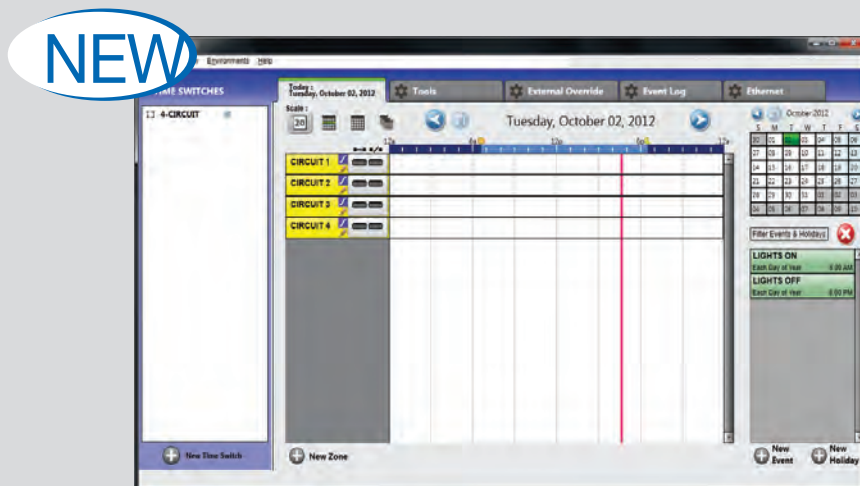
NEW

Environments Help

TIME SWITCHES

4-CIRCUIT

Today : Tuesday, October 02, 2012

Tools

External Override

Event Log

Ethernet

Scale :

20

Tuesday, October 02, 2012

12a 6a 12p 6p 12a

CIRCUIT 1

CIRCUIT 2

CIRCUIT 3

CIRCUIT 4

October 2012

| S | M | T | W | T | F | S |
|---|---|---|---|---|---|---|
| 30 | 1 | 2 | 3 | 4 | 5 | 6 |
| 7 | 8 | 9 | 10 | 11 | 12 | 13 |
| 14 | 15 | 16 | 17 | 18 | 19 | 20 |
| 21 | 22 | 23 | 24 | 25 | 26 | 27 |
| 28 | 29 | 30 | 31 | 1 | 2 | 3 |
| 4 | 5 | 6 | 7 | 8 | 9 | 10 |

Filter Events & Holidays

LIGHTS ON
Each Day of Year 6:30 AM

LIGHTS OFF
Each Day of Year 6:00 PM

New Time Switch

New Zone

New Event

New Holiday